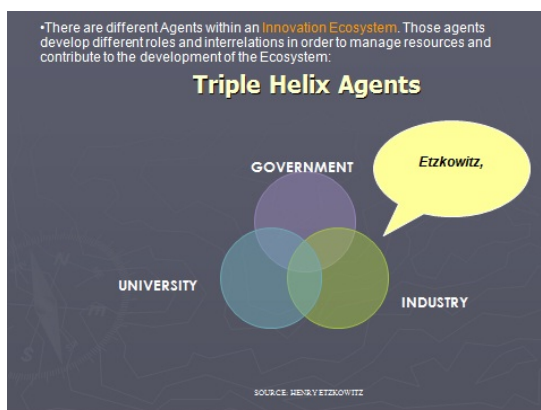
•There are different Agents within an Innovation Ecosystem. Those agents develop different roles and interrelations in order to manage resources and contribute to the development of the Ecosystem:

Triple Helix Agents

Etzkowitz,

GOVERNMENT

UNIVERSITY

INDUSTRY

SOURCE: HENRY ETZKOWITZ